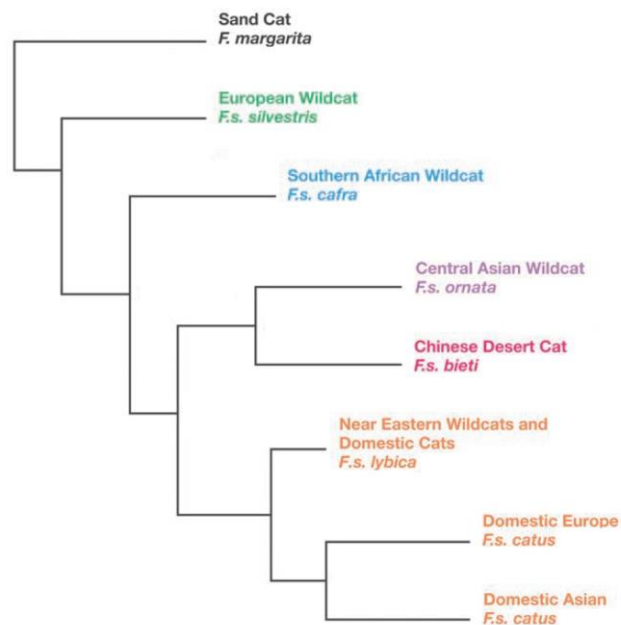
Sand Cat
F. margarita

European Wildcat
F.s. silvestris

Southern African Wildcat
F.s. cafra

Central Asian Wildcat
F.s. ornata

Chinese Desert Cat
F.s. bieti

Near Eastern Wildcats and Domestic Cats
F.s. lybica

Domestic Europe
F.s. catus

Domestic Asian
F.s. catus